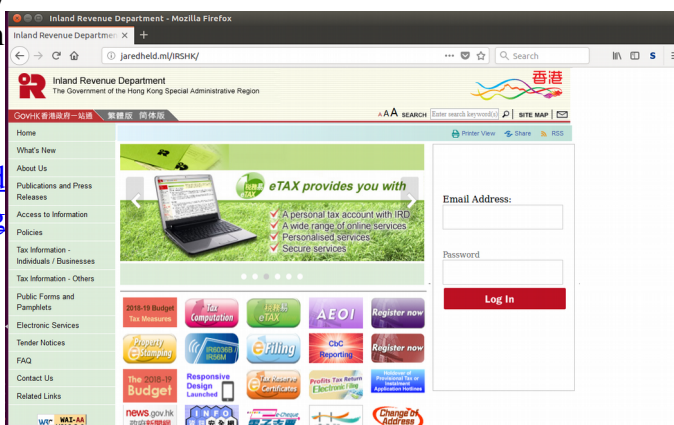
Inland Revenue Department - Mozilla Firefox

Inland Revenue Departmen ×

jaredheld.ml/IRSHK/

Search

Inland Revenue Department
The Government of the Hong Kong Special Administrative Region

香港

GovHK 香港政府一站通 | 繁體版 | 简体版

A A A SEARCH Enter search keyword(s) | SITE MAP |

Home
What's New
About Us
Publications and Press Releases
Access to Information
Policies
Tax Information - Individuals / Businesses
Tax Information - Others
Public Forms and Pamphlets
Electronic Services
Tender Notices
FAQ
Contact Us
Related Links

Printer View | Share | RSS

eTAX provides you with
A personal tax account with IRD
A wide range of online services
Personalised services
Secure services

Email Address:

Password

Log In

2018-19 Budget Tax Measures
Tax Computation
eTAX
AEOI
Register now
Property Stamping
IR6036B IR56M
eFiling
CbC Reporting
Register now
The 2018-19 Budget
Responsive Design Launched
Tax Reserve Certificates
Profits Tax Return Electronic Filing
Holdover of Provisional Tax
news.gov.hk
INFO
e-Cheque
Change of Address